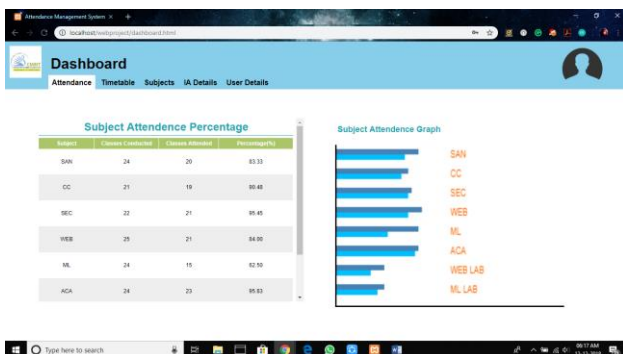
Attendance Management System ×
localhost/webproject/dashboard.html

Dashboard
Attendance Timetable Subjects IA Details User Details

Subject Attendence Percentage

| Subject | Classes Conducted | Classes Attended | Percentage(%) |
|---|---|---|---|
| SAN | 24 | 20 | 83.33 |
| CC | 21 | 19 | 90.48 |
| SEC | 22 | 21 | 95.45 |
| WEB | 25 | 21 | 84.00 |
| ML | 24 | 15 | 62.50 |
| ACA | 24 | 23 | 95.83 |

Subject Attendence Graph
SAN
CC
SEC
WEB
ML
ACA
WEB LAB
ML LAB

Type here to search
06:17 AM